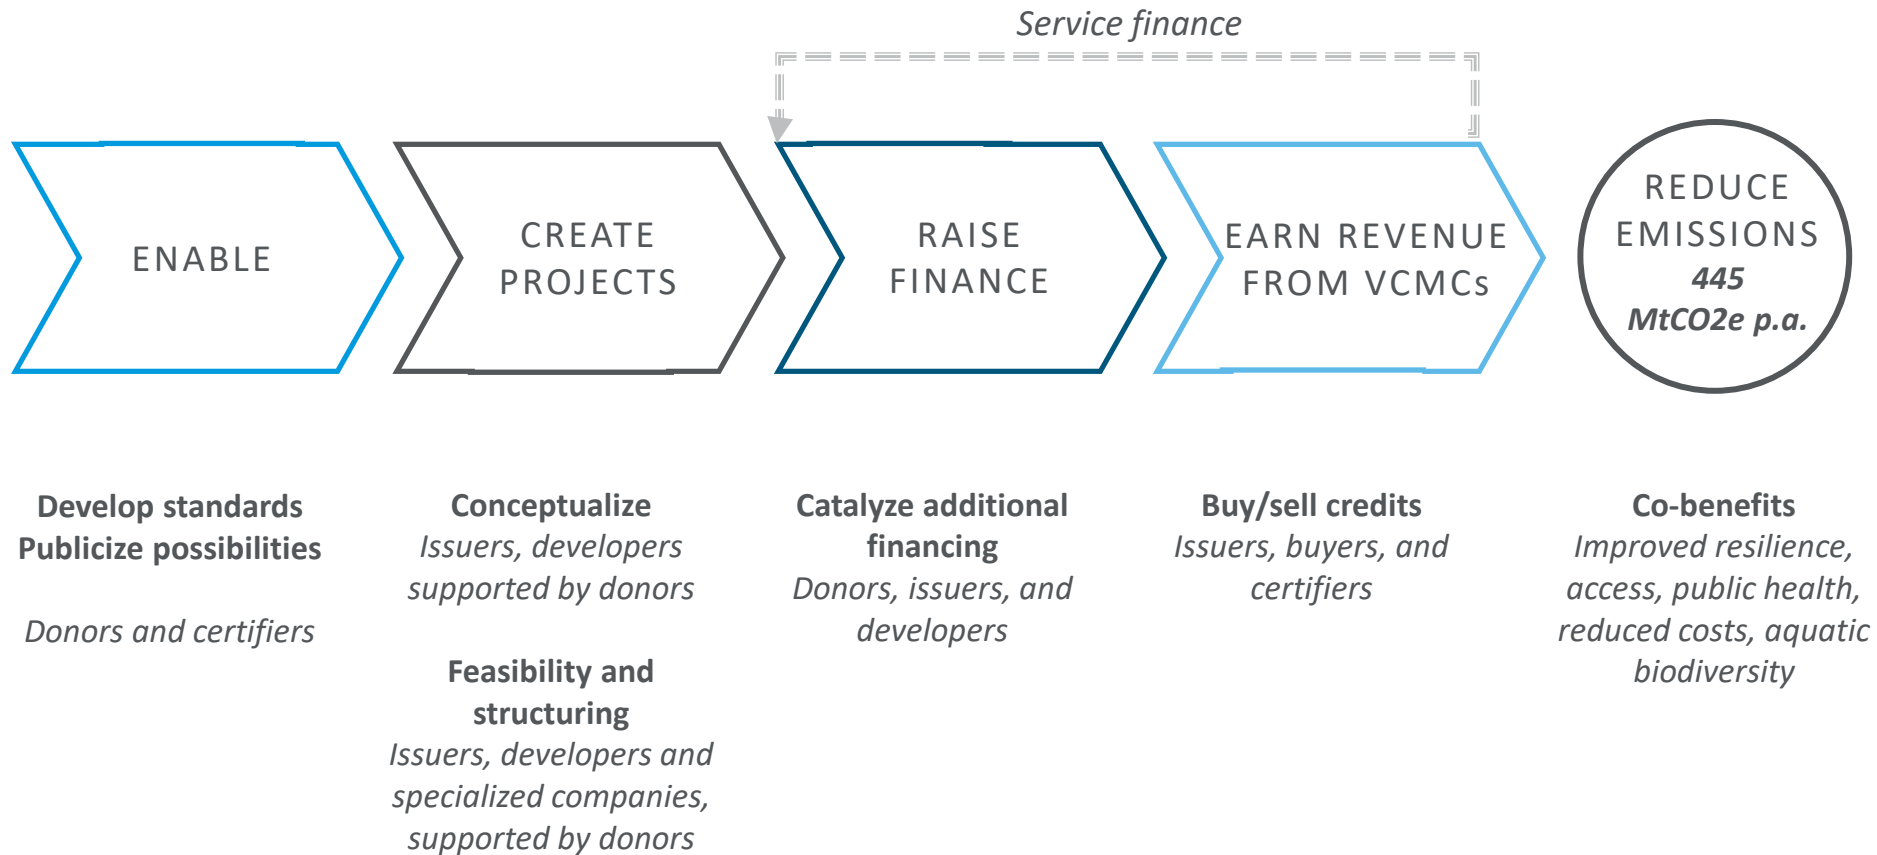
Service finance

ENABLE

CREATE PROJECTS

RAISE FINANCE

EARN REVENUE FROM VCMCs

REDUCE EMISSIONS
445
MtCO2e p.a.

Develop standards
Publicize possibilities

Donors and certifiers

Conceptualize
Issuers, developers supported by donors

Feasibility and structuring
Issuers, developers and specialized companies, supported by donors

Catalyze additional financing
Donors, issuers, and developers

Buy/sell credits
Issuers, buyers, and certifiers

Co-benefits
Improved resilience, access, public health, reduced costs, aquatic biodiversity